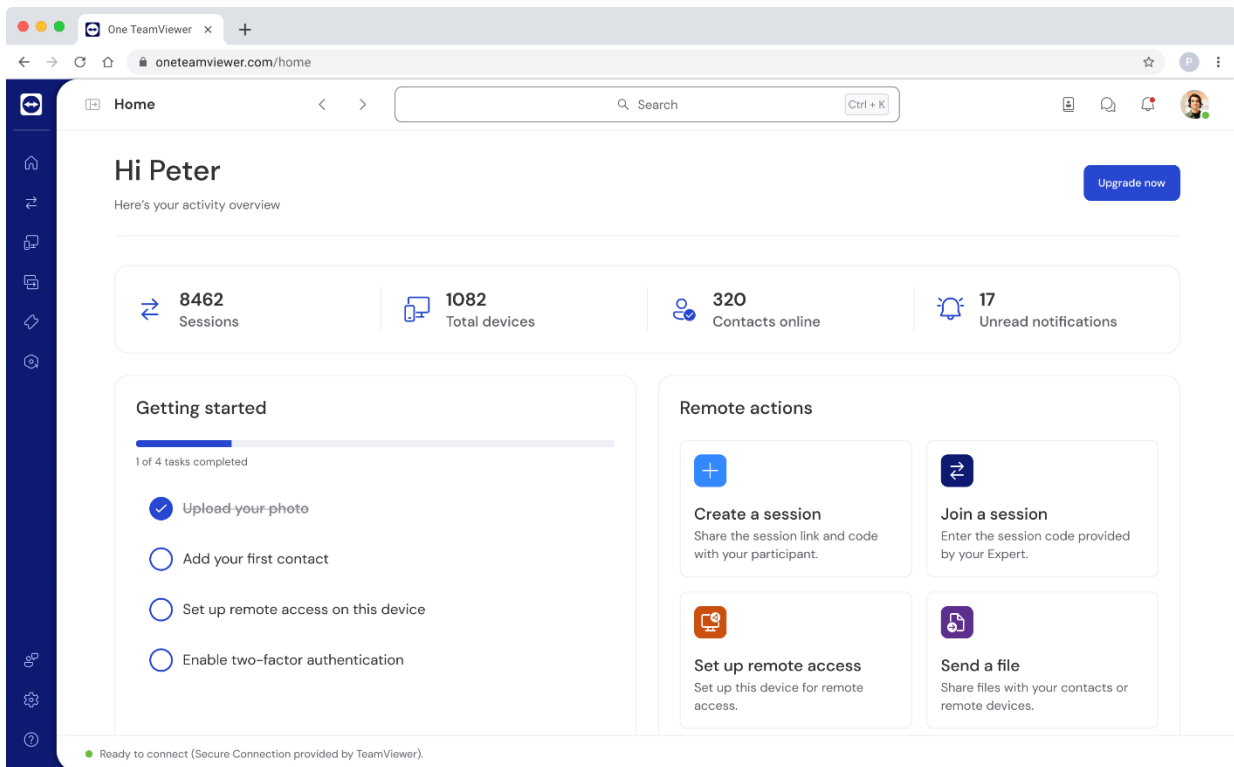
One TeamViewer ×

oneteamviewer.com/home

P

Home

Search Ctrl + K

Hi Peter

Here's your activity overview

Upgrade now

8462
Sessions

1082
Total devices

320
Contacts online

17
Unread notifications

Getting started

1 of 4 tasks completed

Upload your photo

Add your first contact

Set up remote access on this device

Enable two-factor authentication

Remote actions

Create a session
Share the session link and code with your participant.

Join a session
Enter the session code provided by your Expert.

Set up remote access
Set up this device for remote access.

Send a file
Share files with your contacts or remote devices.

Ready to connect (Secure Connection provided by TeamViewer).